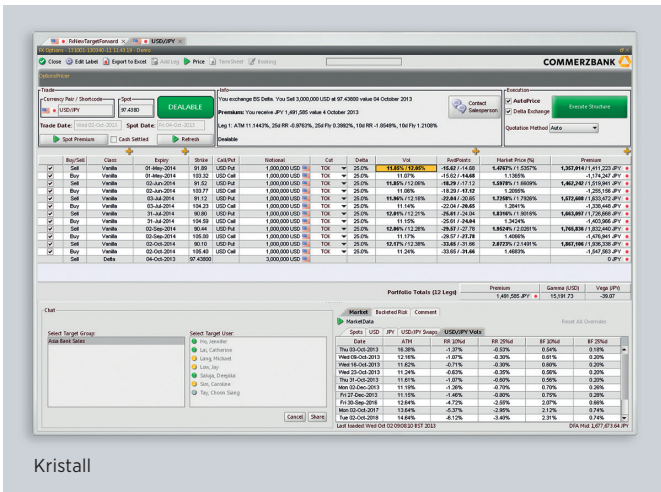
FxNewTargetForward × USD/JPY ×

FX Options - 131001 130040-11 11:43:19 - Demo

Close Edit Label Export to Excel Add Leg Price Term Sheet Booking

COMMERZBANK

OptionsPricer

Trade

Currency Pair / Shortcode

USD/JPY

Spot

97.43800

DEALABLE

Trade Date: Wed 02-Oct-2013 Spot Date: Fri 04-Oct-2013

Spot Premium Cash Settled Refresh

Info

You exchange BS Delta. You Sell 3,000,000 USD at 97.43800 value 04 October 2013

Premium: You receive JPY 1,491,505 value 4 October 2013

Leg 1: ATM 11.1443%, 25d RR -0.9763%, 25d Fly 0.3992%, 10d RR -1.8549%, 10d Fly 1.2108%

Dealable

Contact Salesperson

Execution

AutoPrice

Delta Exchange

Execute Structure

Quotation Method Auto

| | Buy/Sell | Class | Expiry | Strike | Call/Put | Notional | Cut | Delta | Vol | FwdPoints | Market Price (%) | Premium |
|---|---|---|---|---|---|---|---|---|---|---|---|---|
| ✔ | Sell | Vanilla | 01-May-2014 | 91.90 | USD Put | 1,000,000 USD | TOK | 25.0% | 11.85% / 12.06% | -15.62 / -14.68 | 1.4707% / 1.5357% | 1,357,014 / 1,411,223 JPY |
| ✔ | Buy | Vanilla | 01-May-2014 | 103.32 | USD Call | 1,000,000 USD | TOK | 25.0% | 11.07% | -15.62 / -14.68 | 1.1365% | -1,174,247 JPY |
| ✔ | Sell | Vanilla | 02-Jun-2014 | 91.52 | USD Put | 1,000,000 USD | TOK | 25.0% | 11.85% / 12.06% | -18.29 / -17.12 | 1.5978% / 1.6609% | 1,462,242 / 1,519,941 JPY |
| ✔ | Buy | Vanilla | 02-Jun-2014 | 103.77 | USD Call | 1,000,000 USD | TOK | 25.0% | 11.06% | -18.29 / -17.12 | 1.2095% | -1,255,156 JPY |
| ✔ | Sell | Vanilla | 03-Jul-2014 | 91.12 | USD Put | 1,000,000 USD | TOK | 25.0% | 11.96% / 12.18% | -22.04 / -20.65 | 1.7268% / 1.7926% | 1,572,600 / 1,633,472 JPY |
| ✔ | Buy | Vanilla | 03-Jul-2014 | 104.23 | USD Call | 1,000,000 USD | TOK | 25.0% | 11.14% | -22.04 / -20.65 | 1.2841% | -1,338,440 JPY |
| ✔ | Sell | Vanilla | 31-Jul-2014 | 90.80 | USD Put | 1,000,000 USD | TOK | 25.0% | 12.01% / 12.21% | -25.61 / -24.04 | 1.8316% / 1.9015% | 1,663,097 / 1,726,868 JPY |
| ✔ | Buy | Vanilla | 31-Jul-2014 | 104.59 | USD Call | 1,000,000 USD | TOK | 25.0% | 11.15% | -25.61 / -24.04 | 1.3424% | -1,403,986 JPY |
| ✔ | Sell | Vanilla | 02-Sep-2014 | 90.44 | USD Put | 1,000,000 USD | TOK | 25.0% | 12.06% / 12.26% | -29.57 / -27.78 | 1.9524% / 2.0261% | 1,765,836 / 1,832,440 JPY |
| ✔ | Buy | Vanilla | 02-Sep-2014 | 105.00 | USD Call | 1,000,000 USD | TOK | 25.0% | 11.17% | -29.57 / -27.78 | 1.4066% | -1,476,941 JPY |
| ✔ | Sell | Vanilla | 02-Oct-2014 | 90.10 | USD Put | 1,000,000 USD | TOK | 25.0% | 12.17% / 12.38% | -33.65 / -31.66 | 2.0723% / 2.1491% | 1,867,106 / 1,936,335 JPY |
| ✔ | Buy | Vanilla | 02-Oct-2014 | 105.40 | USD Call | 1,000,000 USD | TOK | 25.0% | 11.24% | -33.65 / -31.66 | 1.4683% | -1,547,583 JPY |
| | Sell | Delta | 04-Oct-2013 | 97.43800 | | 3,000,000 USD | | | | | | 0 JPY |

Portfolio Totals (12 Legs)

| Premium | Gamma (USD) | Vega (JPY) |
|---|---|---|
| 1,491,505 JPY | 15,191.73 | -39.07 |

Chat

Select Target Group:

Asia Bank Sales

Select Target User:

Ho, Jennifer
Lai, Catherine
Leng, Michael
Lim, Jay
Saiya, Deepika
Sim, Caroline
Tay, Choon Siang

Cancel Share

Market Backtest Risk Comment

MarketData

Reset All Overrides

Spots USD JPY USD/JPY Swaps USD/JPY Vols

| Date | ATM | RR 10% | RR 25% | BF 10% | BF 25% |
|---|---|---|---|---|---|
| Thu 03-Oct-2013 | 16.38% | -1.37% | -0.53% | 0.54% | 0.18% |
| Wed 09-Oct-2013 | 12.16% | -1.07% | -0.30% | 0.61% | 0.20% |
| Wed 16-Oct-2013 | 11.62% | -0.71% | -0.30% | 0.60% | 0.20% |
| Wed 23-Oct-2013 | 11.24% | -0.63% | -0.35% | 0.56% | 0.19% |
| Thu 31-Oct-2013 | 11.61% | -1.07% | -0.60% | 0.56% | 0.20% |
| Mon 02-Dec-2013 | 11.19% | -1.26% | -0.70% | 0.70% | 0.26% |
| Fri 27-Dec-2013 | 11.15% | -1.46% | -0.80% | 0.75% | 0.28% |
| Fri 30-Sep-2016 | 12.64% | -4.72% | -2.59% | 2.07% | 0.66% |
| Mon 02-Oct-2017 | 13.64% | -5.37% | -2.96% | 2.12% | 0.74% |
| Tue 02-Oct-2018 | 14.64% | -6.12% | -3.40% | 2.31% | 0.74% |

Last loaded Wed Oct 02 09:08:10 BST 2013

DFA Mid 1,677.673.64 JPY

Kristall